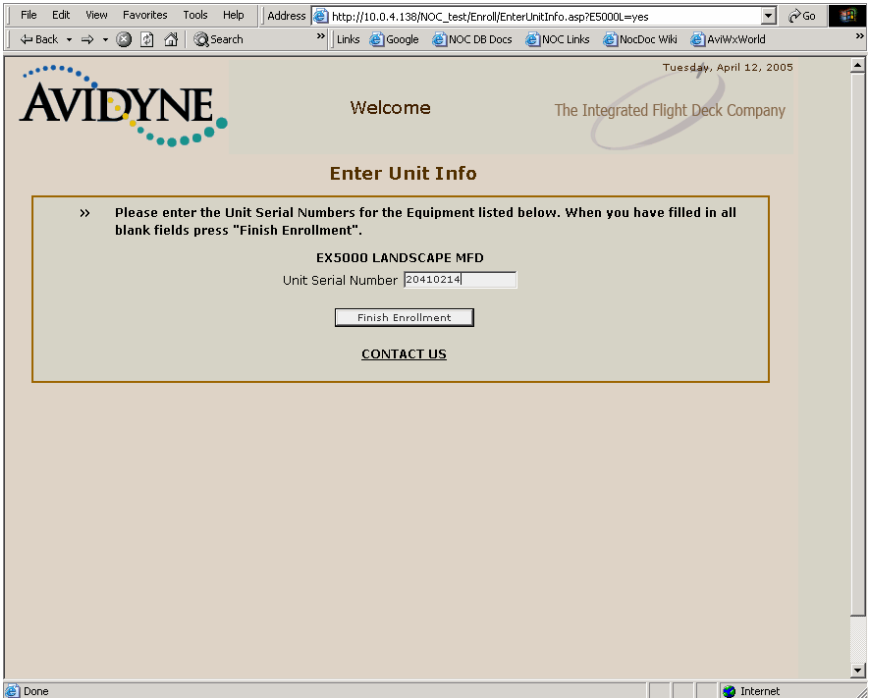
File Edit View Favorites Tools Help Address http://10.0.4.138/NOC_test/Enroll/EnterUnitInfo.asp?E5000L=yes Go

Back Search Links Google NOC DB Docs NOC Links NocDoc Wiki AviWxWorld

Tuesday, April 12, 2005

AVIDYNE

Welcome

The Integrated Flight Deck Company

Enter Unit Info

» Please enter the Unit Serial Numbers for the Equipment listed below. When you have filled in all blank fields press "Finish Enrollment".

EX5000 LANDSCAPE MFD

Unit Serial Number 20410214

Finish Enrollment

CONTACT US

Done

Internet